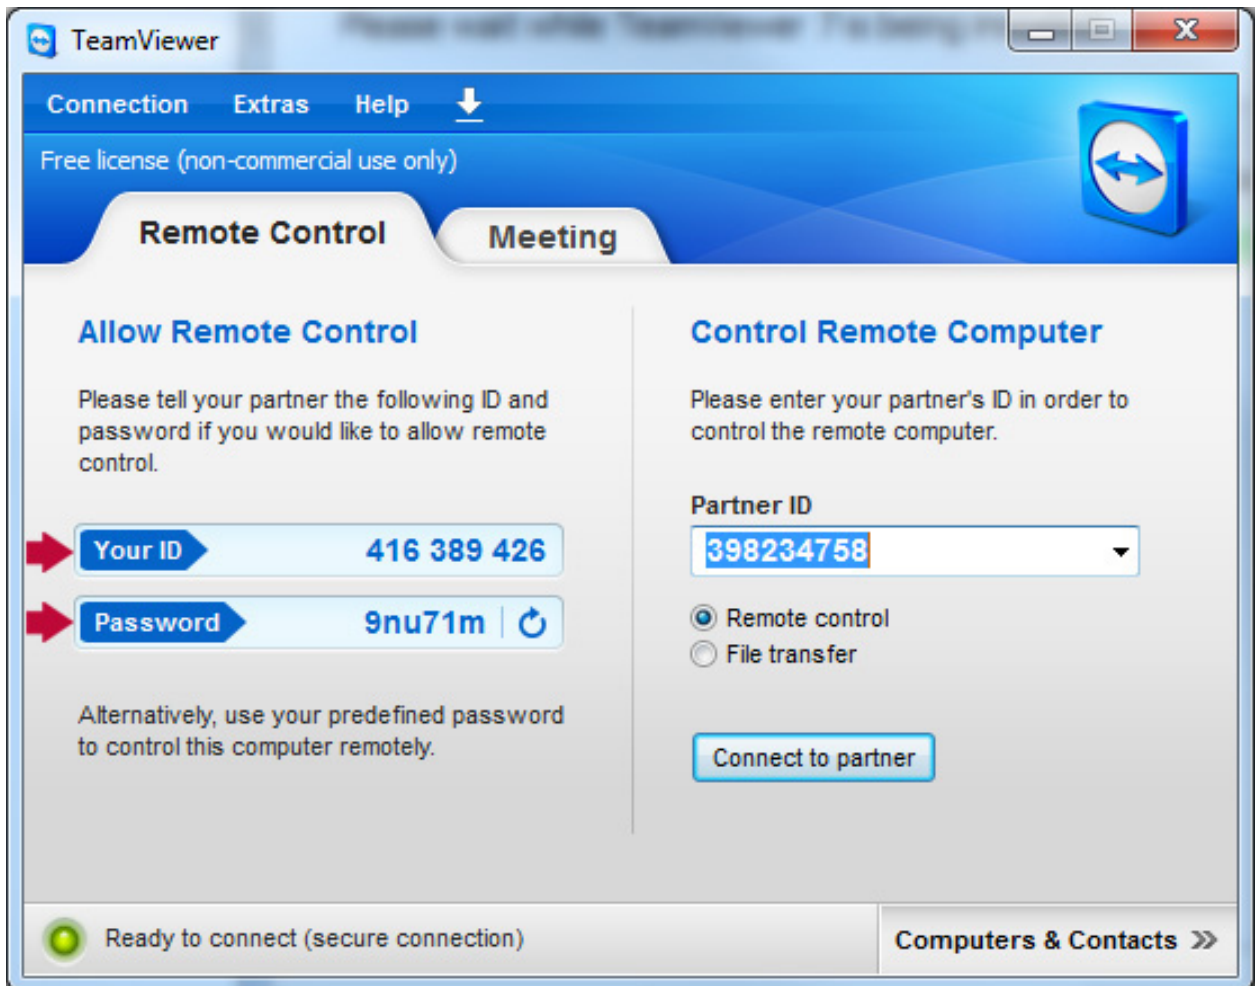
TeamViewer

Connection Extras Help

Free license (non-commercial use only)

Remote Control

Meeting

Allow Remote Control

Please tell your partner the following ID and password if you would like to allow remote control.

Your ID 416 389 426

Password 9nu71m

Alternatively, use your predefined password to control this computer remotely.

Control Remote Computer

Please enter your partner's ID in order to control the remote computer.

Partner ID

398234758

Remote control

File transfer

Connect to partner

Ready to connect (secure connection)

Computers & Contacts »